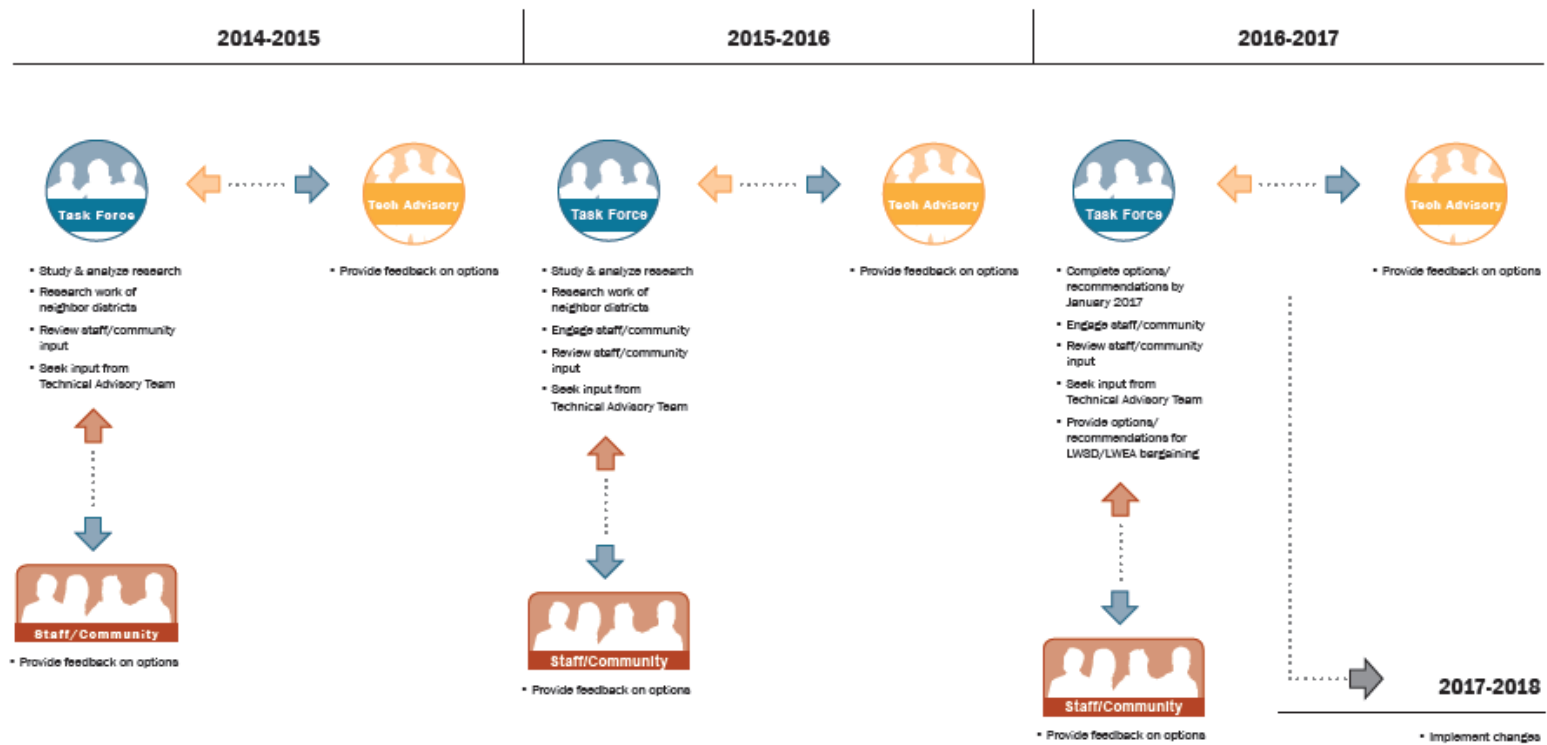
2014-2015

Task Force

Tech Advisory

- Study & analyze research
- Research work of neighbor districts
- Review staff/community input
- Seek input from Technical Advisory Team

- Provide feedback on options

Staff/Community

- Provide feedback on options

2015-2016

Task Force

Tech Advisory

- Study & analyze research
- Research work of neighbor districts
- Engage staff/community
- Review staff/community input
- Seek input from Technical Advisory Team

- Provide feedback on options

Staff/Community

- Provide feedback on options

2016-2017

Task Force

Tech Advisory

- Complete options/ recommendations by January 2017
- Engage staff/community
- Review staff/community input
- Seek input from Technical Advisory Team
- Provide options/ recommendations for LWSD/LWEA bargaining

- Provide feedback on options

Staff/Community

- Provide feedback on options

2017-2018

- Implement changes